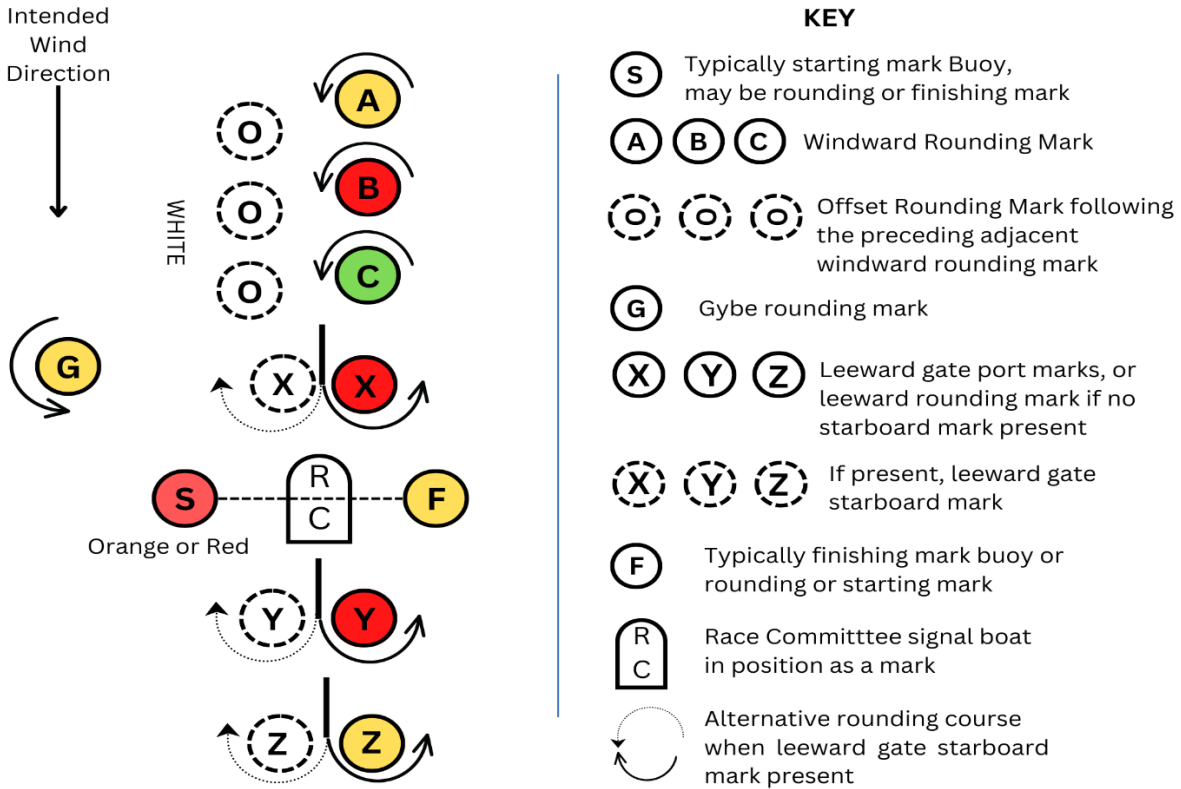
Intended Wind Direction

WHITE

A
O
B
O
C
O
G
X
X
R
C
S
F
Orange or Red
Y
Y
Z
Z

KEY

S Typically starting mark Buoy, may be rounding or finishing mark

A B C Windward Rounding Mark

O O O Offset Rounding Mark following the preceding adjacent windward rounding mark

G Gybe rounding mark

X Y Z Leeward gate port marks, or leeward rounding mark if no starboard mark present

X Y Z If present, leeward gate starboard mark

F Typically finishing mark buoy or rounding or starting mark

R C Race Committtee signal boat in position as a mark

Alternative rounding course when leeward gate starboard mark present